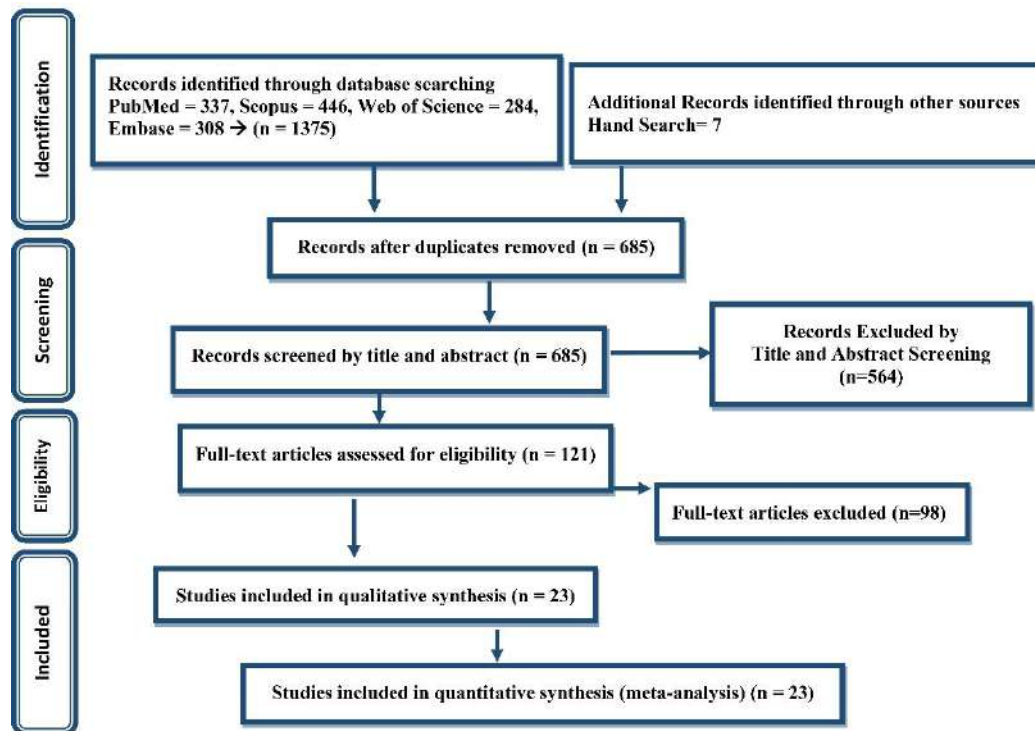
Identification

Records identified through database searching PubMed = 337, Scopus = 446, Web of Science = 284, Embase = 308 → (n = 1375)

Additional Records identified through other sources Hand Search= 7

Records after duplicates removed (n = 685)

Screening

Records screened by title and abstract (n = 685)

Records Excluded by Title and Abstract Screening (n=564)

Eligibility

Full-text articles assessed for eligibility (n = 121)

Full-text articles excluded (n=98)

Included

Studies included in qualitative synthesis (n = 23)

Studies included in quantitative synthesis (meta-analysis) (n = 23)